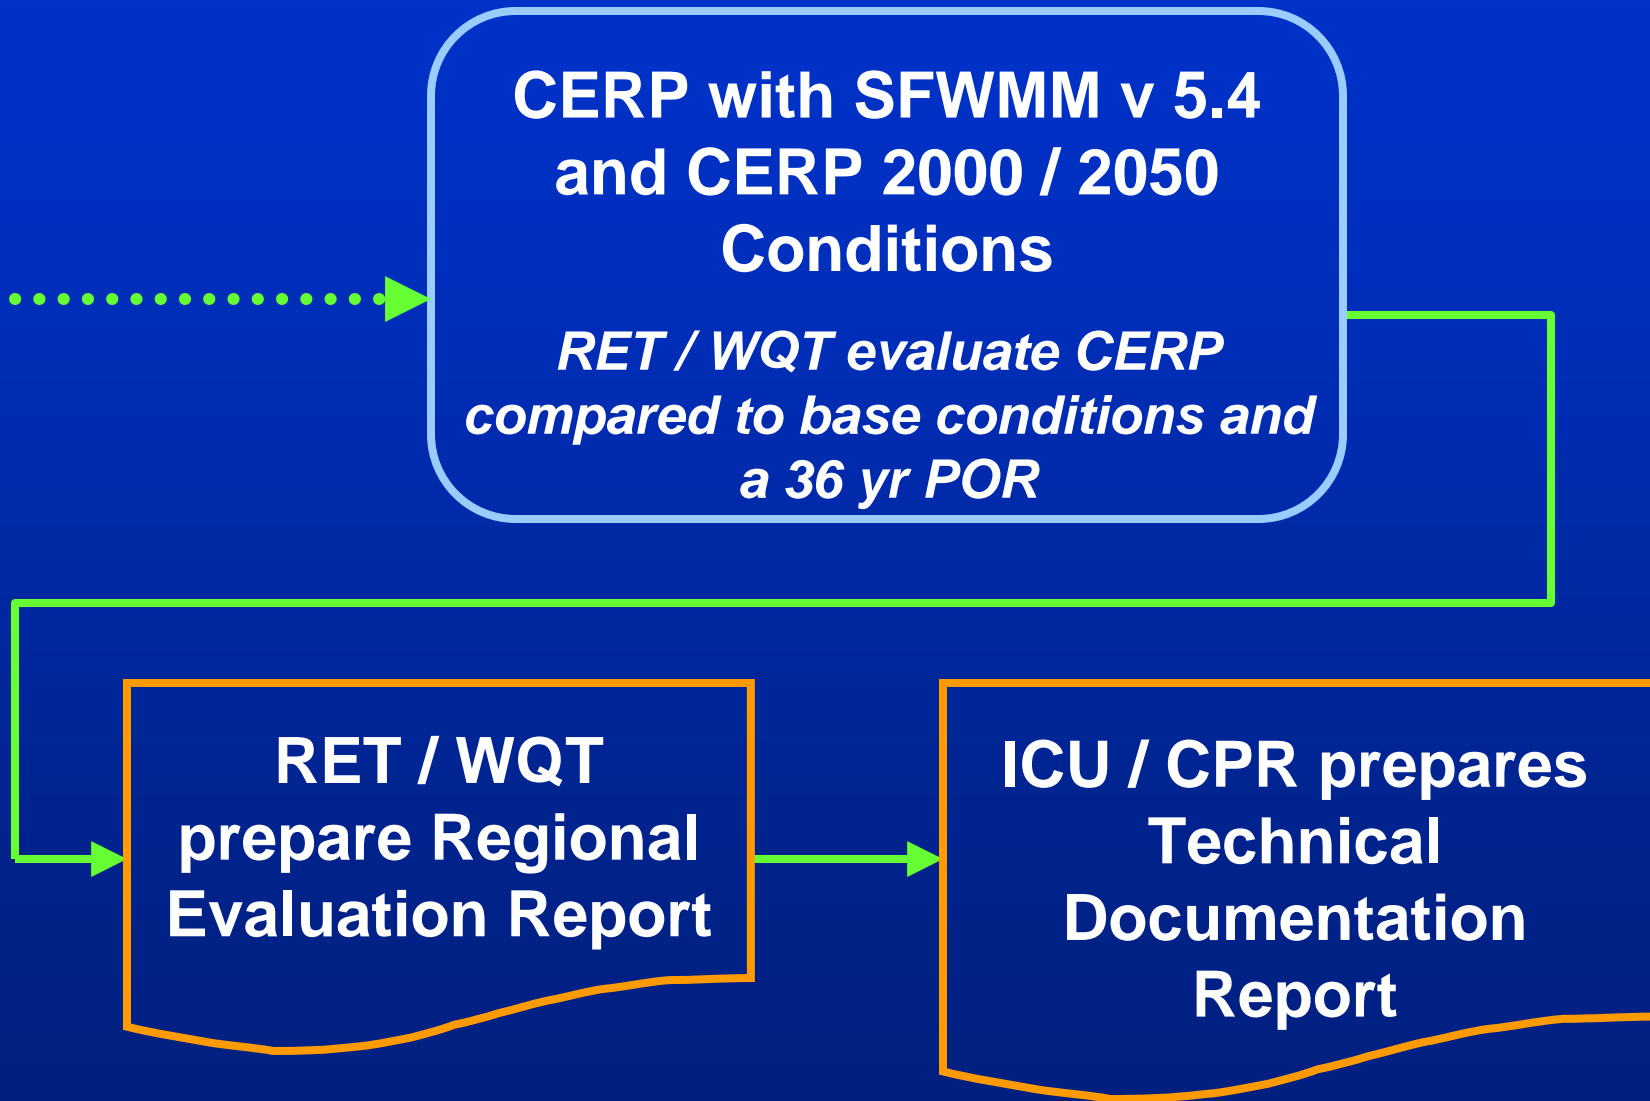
CERP with SFWMM v 5.4 and CERP 2000 / 2050 Conditions

RET / WQT evaluate CERP compared to base conditions and a 36 yr POR

RET / WQT prepare Regional Evaluation Report

ICU / CPR prepares Technical Documentation Report